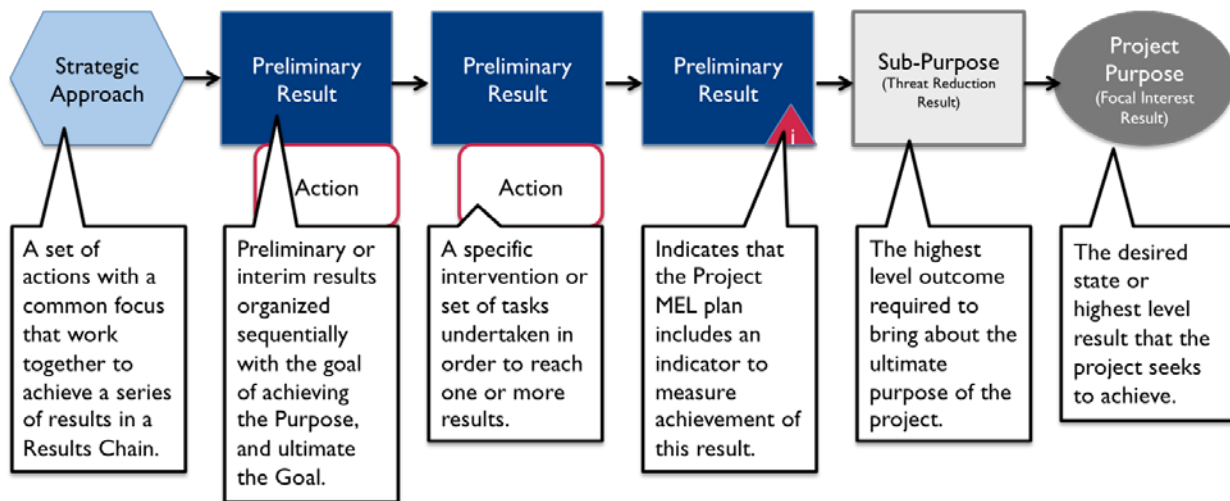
Strategic Approach

Preliminary Result

Preliminary Result

Preliminary Result

i

Sub-Purpose
(Threat Reduction Result)

Project Purpose
(Focal Interest Result)

Action

Action

A set of actions with a common focus that work together to achieve a series of results in a Results Chain.

Preliminary or interim results organized sequentially with the goal of achieving the Purpose, and ultimate the Goal.

A specific intervention or set of tasks undertaken in order to reach one or more results.

Indicates that the Project MEL plan includes an indicator to measure achievement of this result.

The highest level outcome required to bring about the ultimate purpose of the project.

The desired state or highest level result that the project seeks to achieve.